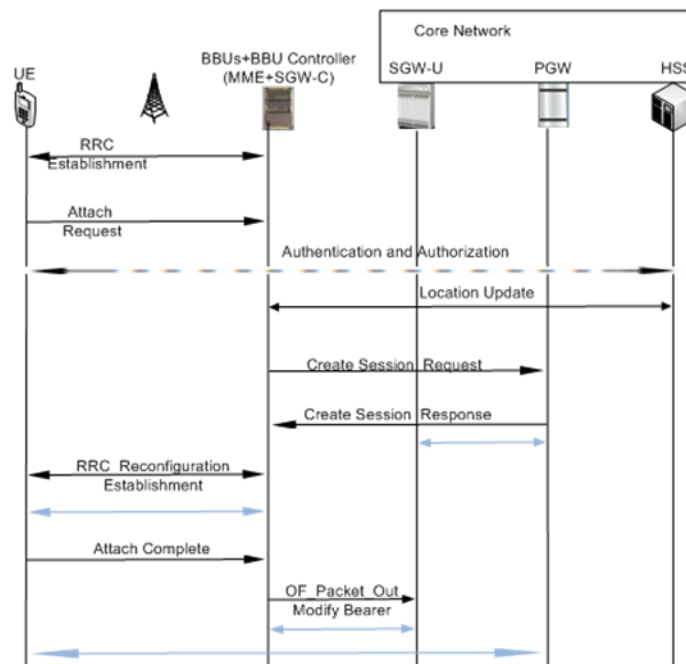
Core Network

UE

BBUs+BBU Controller (MME+SGW-C)

SGW-U

PGW

HSS

RRC Establishment

Attach Request

Authentication and Authorization

Location Update

Create Session Request

Create Session Response

RRC Reconfiguration Establishment

Attach Complete

OF_Packet_Out Modify Bearer